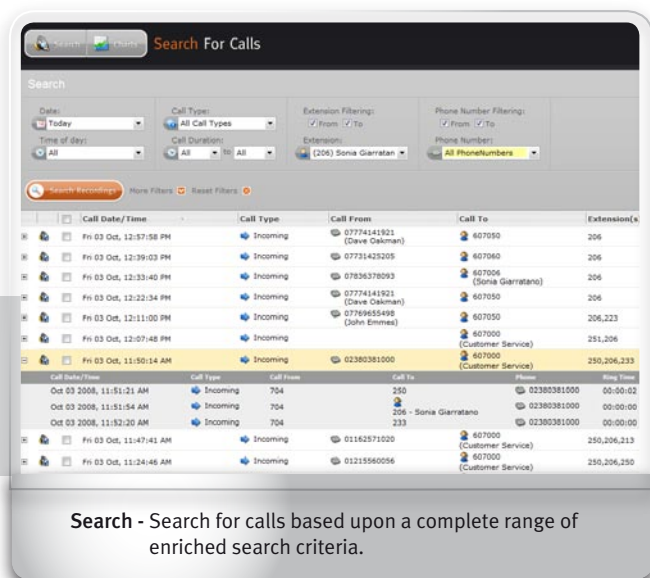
Search Charts Search For Calls

Search

Date: Today
Time of day: All
Call Type: All Call Types
Call Duration: All to All
Extension Filtering: From To
Extension: (206) Sonia Giarratan
Phone Number Filtering: From To
Phone Number: All PhoneNumbers

Search Recordings More Filters Reset Filters

| Call Date/Time | Call Type | Call From | Call To | Extension(s) |
|---|---|---|---|---|
| Fri 03 Oct, 12:57:58 PM | Incoming | 07774141921 (Dave Oakman) | 607050 | 206 |
| Fri 03 Oct, 12:39:03 PM | Incoming | 07731425205 | 607060 | 206 |
| Fri 03 Oct, 12:33:40 PM | Incoming | 07836378093 | 607006 (Sonia Giarratano) | 206 |
| Fri 03 Oct, 12:22:34 PM | Incoming | 07774141921 (Dave Oakman) | 607050 | 206 |
| Fri 03 Oct, 12:11:00 PM | Incoming | 07769655498 (John Emmes) | 607050 | 206,223 |
| Fri 03 Oct, 12:07:48 PM | Incoming | | 607000 (Customer Service) | 251,206 |
| Fri 03 Oct, 11:50:14 AM | Incoming | 02380381000 | 607000 (Customer Service) | 250,206,233 |

| Call Date/Time | Call Type | Call From | Call To | Phone | Ring Time |
|---|---|---|---|---|---|
| Oct 03 2008, 11:51:21 AM | Incoming | 704 | 250 | 02380381000 | 00:00:02 |
| Oct 03 2008, 11:51:54 AM | Incoming | 704 | 206 - Sonia Giarratano | 02380381000 | 00:00:00 |
| Oct 03 2008, 11:52:20 AM | Incoming | 704 | 233 | 02380381000 | 00:00:00 |

| Call Date/Time | Call Type | Call From | Call To | Extension(s) |
|---|---|---|---|---|
| Fri 03 Oct, 11:47:41 AM | Incoming | 01162571020 | 607000 (Customer Service) | 250,206,213 |
| Fri 03 Oct, 11:24:46 AM | Incoming | 01215560056 | 607000 (Customer Service) | 250,206,250 |

Search - Search for calls based upon a complete range of enriched search criteria.